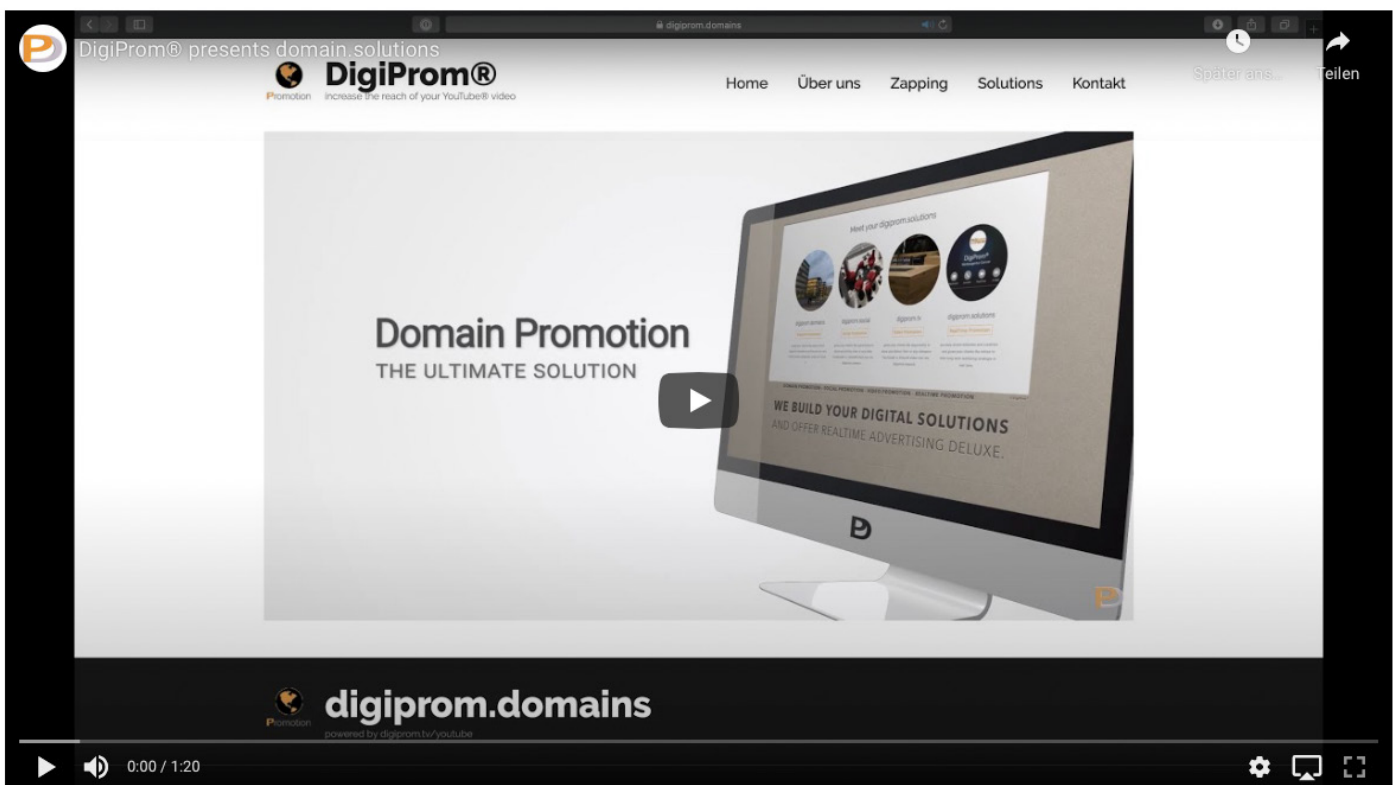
digiprom.domains

DigiProm® presents domain.solutions

Später ans...

Teilen

DigiProm®

Promotion

Increase the reach of your YouTube® video

Home

Über uns

Zapping

Solutions

Kontakt

Domain Promotion

THE ULTIMATE SOLUTION

Meet your digiprom.solutions

DigiProm®

digiprom.domains

digiprom.social

digiprom.tv

digiprom.solutions

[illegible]

WE BUILD YOUR DIGITAL SOLUTIONS

AND OFFER REALTIME ADVERTISING DELUXE.

digiprom.domains

Promotion

powered by digiprom.tv/youtube

0:00 / 1:20